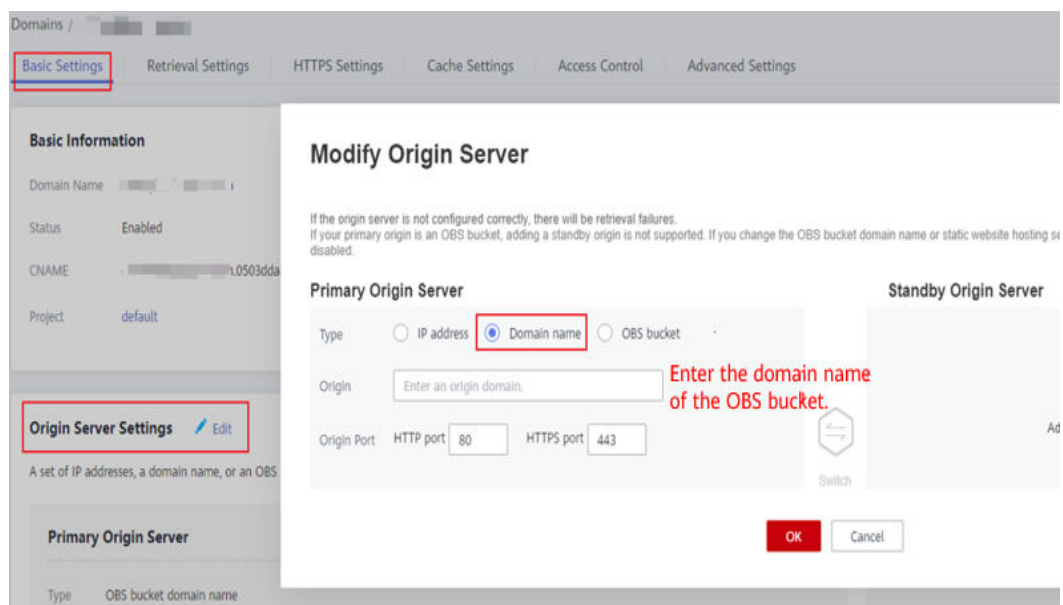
Domains / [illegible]

Basic Settings Retrieval Settings HTTPS Settings Cache Settings Access Control Advanced Settings

Basic Information

Domain Name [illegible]

Status Enabled

CNAME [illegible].0503dda

Project default

Origin Server Settings Edit

A set of IP addresses, a domain name, or an OBS

Primary Origin Server

Type OBS bucket domain name

Modify Origin Server

If the origin server is not configured correctly, there will be retrieval failures.
If your primary origin is an OBS bucket, adding a standby origin is not supported. If you change the OBS bucket domain name or static website hosting se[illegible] disabled.

Primary Origin Server

Type IP address Domain name OBS bucket

Origin Enter an origin domain.

Enter the domain name of the OBS bucket.

Origin Port HTTP port 80 HTTPS port 443

Switch

Standby Origin Server

Ad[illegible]

OK Cancel